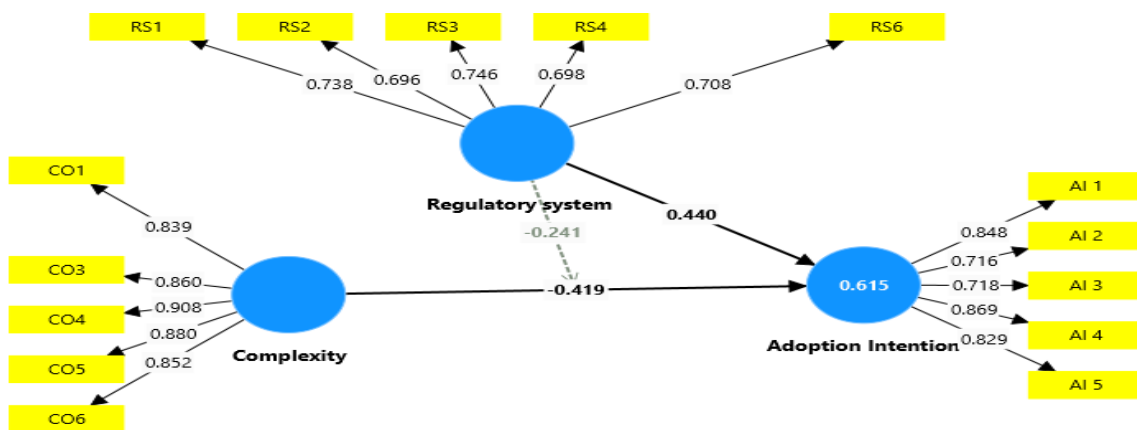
RS1

RS2

RS3

RS4

RS6

0.738

0.696

0.746

0.698

0.708

CO1

0.839

Regulatory system

0.440

-0.241

AI 1

0.848

AI 2

0.716

CO3

0.860

-0.419

0.615

0.718

AI 3

0.908

CO4

0.880

0.869

AI 4

CO5

0.852

Complexity

Adoption Intention

0.829

AI 5

CO6